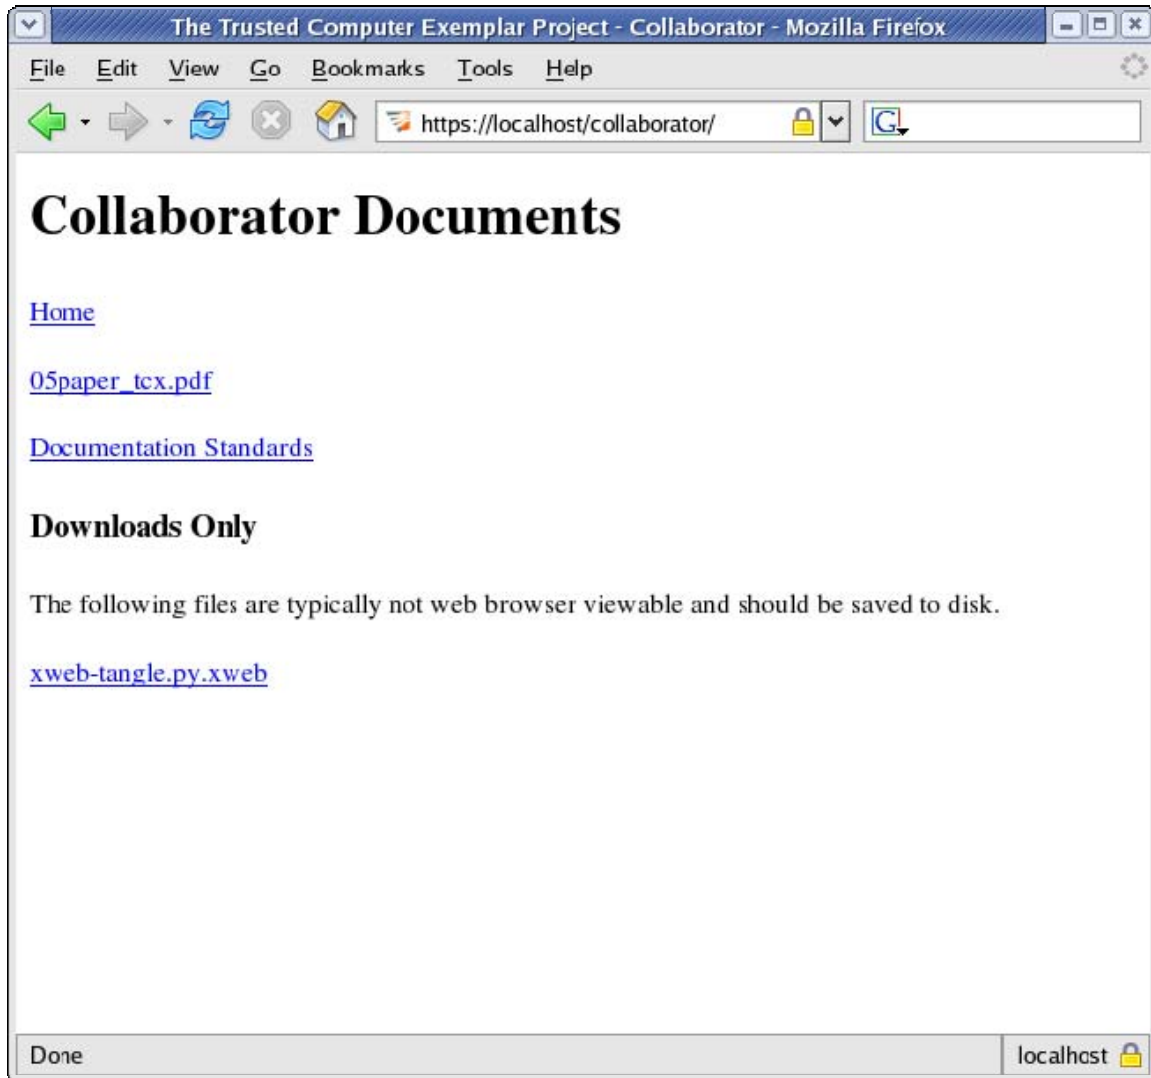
The Trusted Computer Exemplar Project - Collaborator - Mozilla Firefox

File Edit View Go Bookmarks Tools Help

https://localhost/collaborator/

G

# Collaborator Documents

Home

05paper_tcx.pdf

Documentation Standards

## Downloads Only

The following files are typically not web browser viewable and should be saved to disk.

xweb-tangle.py.xweb

Done

localhost